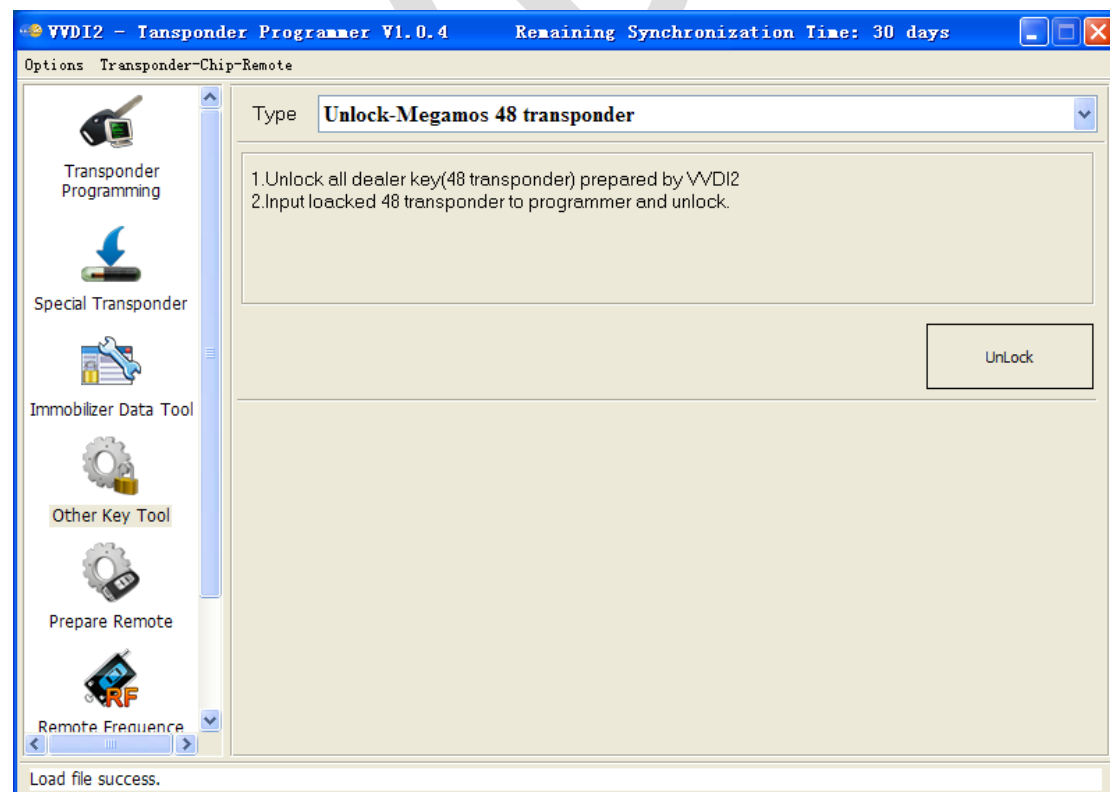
VVDI2 - Transponder Programmer V1.0.4 Remaining Synchronization Time: 30 days

Options Transponder-Chip-Remote

Transponder Programming

Special Transponder

Immobilizer Data Tool

Other Key Tool

Prepare Remote

RF

Remote Frequence

Type Unlock-Megamos 48 transponder

1.Unlock all dealer key(48 transponder) prepared by VVDI2
2.Input loacked 48 transponder to programmer and unlock.

UnLock

Load file success.